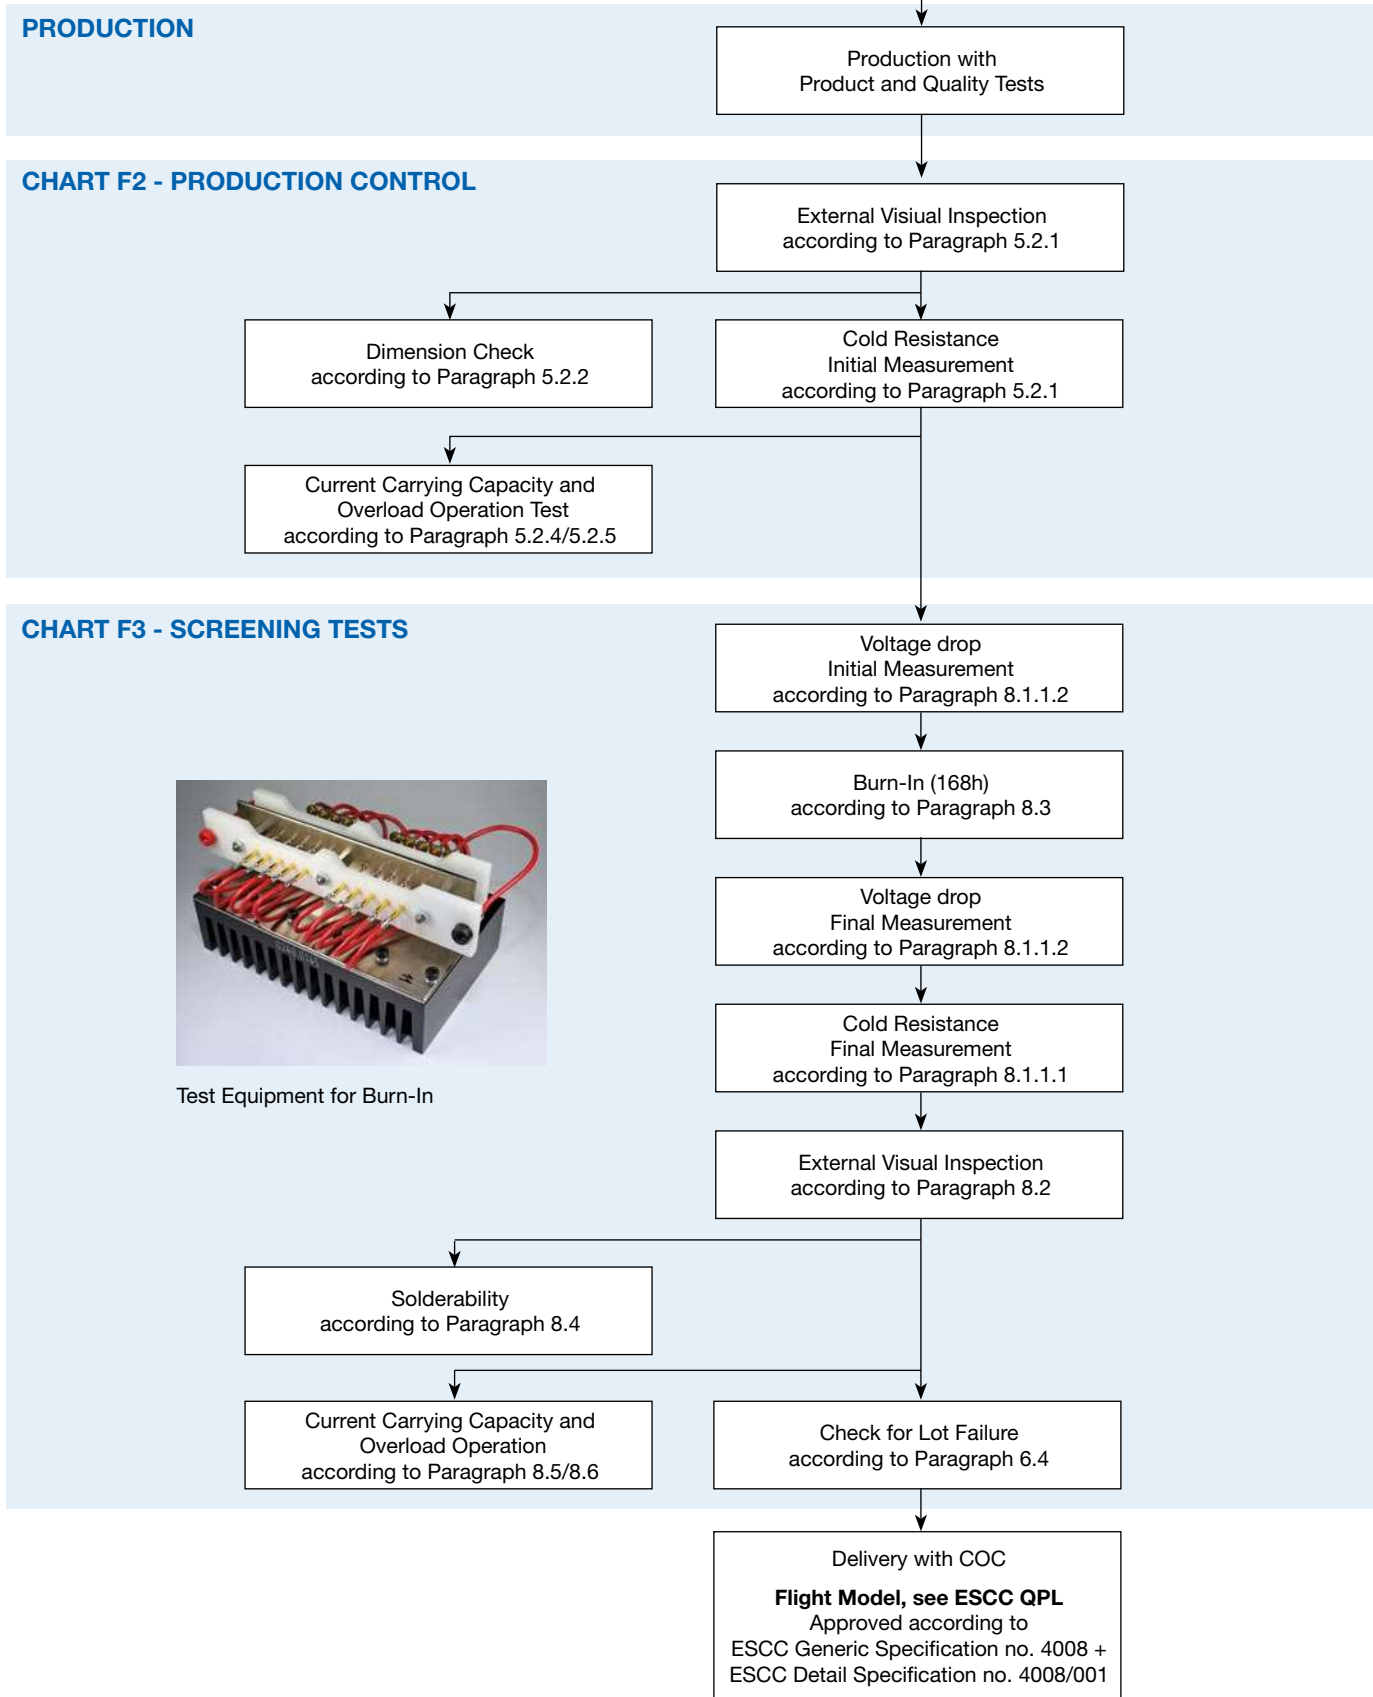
PRODUCTION

Production with Product and Quality Tests

CHART F2 - PRODUCTION CONTROL

External Visiual Inspection according to Paragraph 5.2.1

Dimension Check according to Paragraph 5.2.2

Cold Resistance Initial Measurement according to Paragraph 5.2.1

Current Carrying Capacity and Overload Operation Test according to Paragraph 5.2.4/5.2.5

CHART F3 - SCREENING TESTS

Voltage drop Initial Measurement according to Paragraph 8.1.1.2

Burn-In (168h) according to Paragraph 8.3

Voltage drop Final Measurement according to Paragraph 8.1.1.2

Cold Resistance Final Measurement according to Paragraph 8.1.1.1

Test Equipment for Burn-In

External Visual Inspection according to Paragraph 8.2

Solderability according to Paragraph 8.4

Current Carrying Capacity and Overload Operation according to Paragraph 8.5/8.6

Check for Lot Failure according to Paragraph 6.4

Delivery with COC

**Flight Model, see ESCC QPL**
Approved according to ESCC Generic Specification no. 4008 + ESCC Detail Specification no. 4008/001